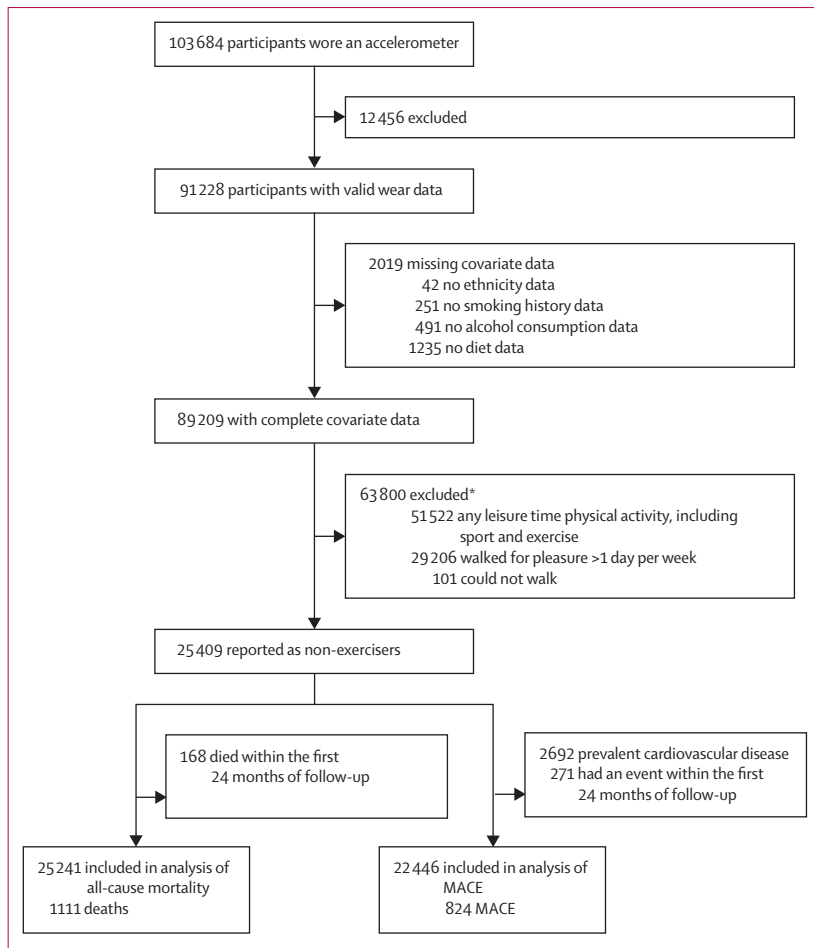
103 684 participants wore an accelerometer

12 456 excluded

91 228 participants with valid wear data

2019 missing covariate data
42 no ethnicity data
251 no smoking history data
491 no alcohol consumption data
1235 no diet data

89 209 with complete covariate data

63 800 excluded*
51 522 any leisure time physical activity, including sport and exercise
29 206 walked for pleasure >1 day per week
101 could not walk

25 409 reported as non-exercisers

168 died within the first 24 months of follow-up

2692 prevalent cardiovascular disease
271 had an event within the first 24 months of follow-up

25 241 included in analysis of all-cause mortality
1111 deaths

22 446 included in analysis of MACE
824 MACE